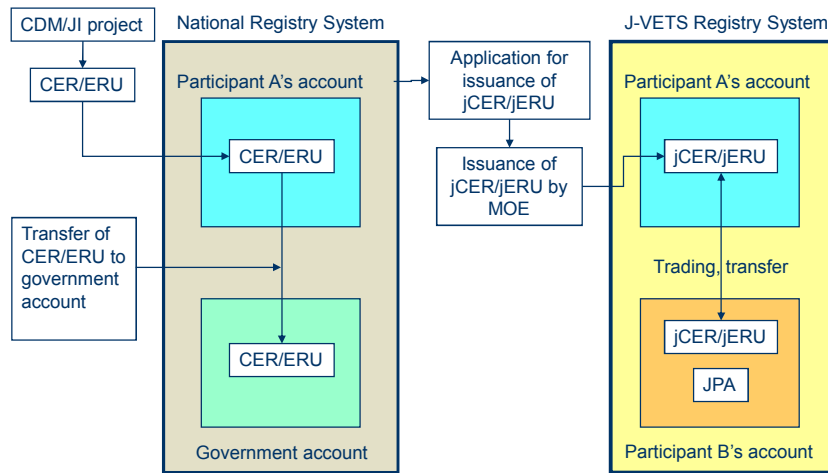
CDM/JI project

CER/ERU

National Registry System

Participant A’s account

CER/ERU

Transfer of CER/ERU to government account

CER/ERU

Government account

Application for issuance of jCER/jERU

Issuance of jCER/jERU by MOE

J-VETS Registry System

Participant A’s account

jCER/jERU

Trading, transfer

jCER/jERU

JPA

Participant B’s account